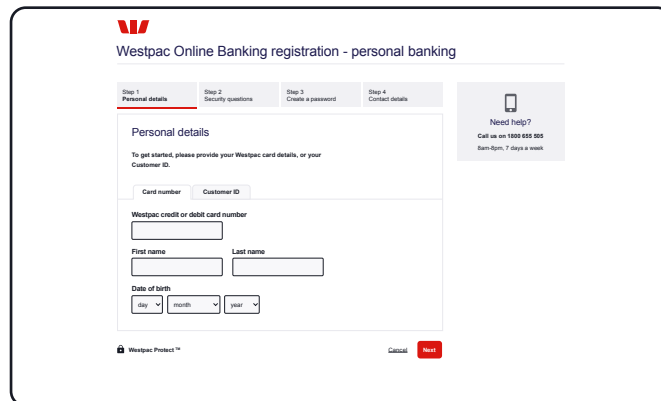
Westpac Online Banking registration - personal banking

Step 1
Personal details

Step 2
Security questions

Step 3
Create a password

Step 4
Contact details

Personal details

To get started, please provide your Westpac card details, or your Customer ID.

Card number

Customer ID

Westpac credit or debit card number

First name

Last name

Date of birth

day

month

year

Westpac Protect™

Cancel

Next

Need help?

Call us on 1800 655 505

8am-8pm, 7 days a week